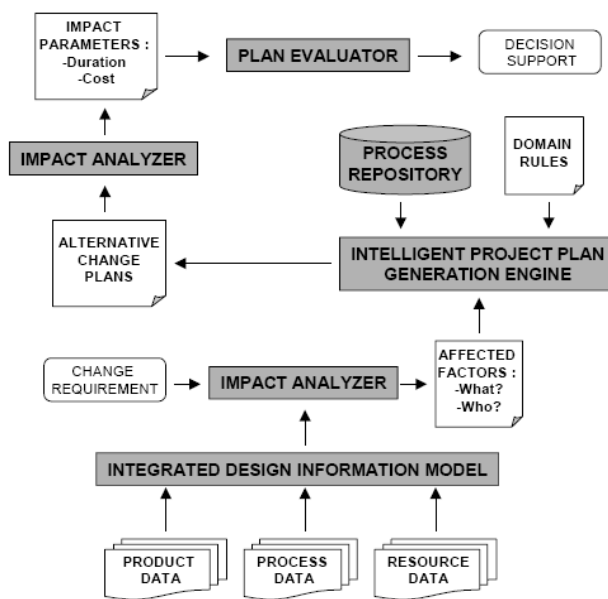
IMPACT PARAMETERS :
-Duration
-Cost

PLAN EVALUATOR

DECISION SUPPORT

IMPACT ANALYZER

PROCESS REPOSITORY

DOMAIN RULES

ALTERNATIVE CHANGE PLANS

INTELLIGENT PROJECT PLAN GENERATION ENGINE

CHANGE REQUIREMENT

IMPACT ANALYZER

AFFECTED FACTORS :
-What?
-Who?

INTEGRATED DESIGN INFORMATION MODEL

PRODUCT DATA

PROCESS DATA

RESOURCE DATA